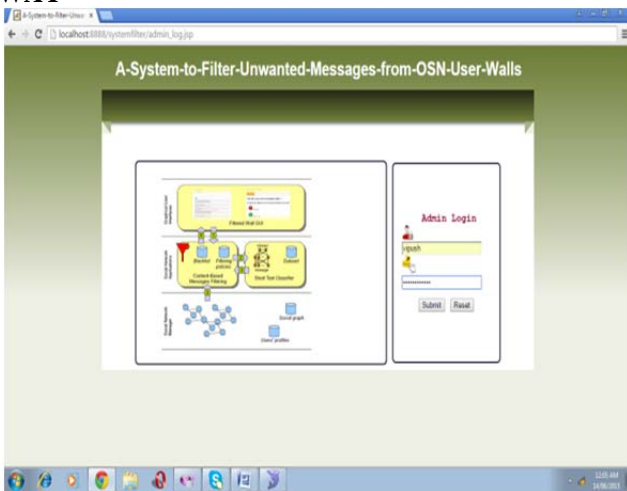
A-System-to-Filter-Unw ×

localhost:8888/systemfilter/admin_log.jsp

A-System-to-Filter-Unwanted-Messages-from-OSN-User-Walls

Filtered Wall GUI

Blacklist

Filtering policies

Content-Based Messages Filtering

Short Text Classifier

Dataset

Social graph

Users' profiles

Admin Login

vipush

••••••••••

Submit

Reset

12:05 AM
14/06/2013